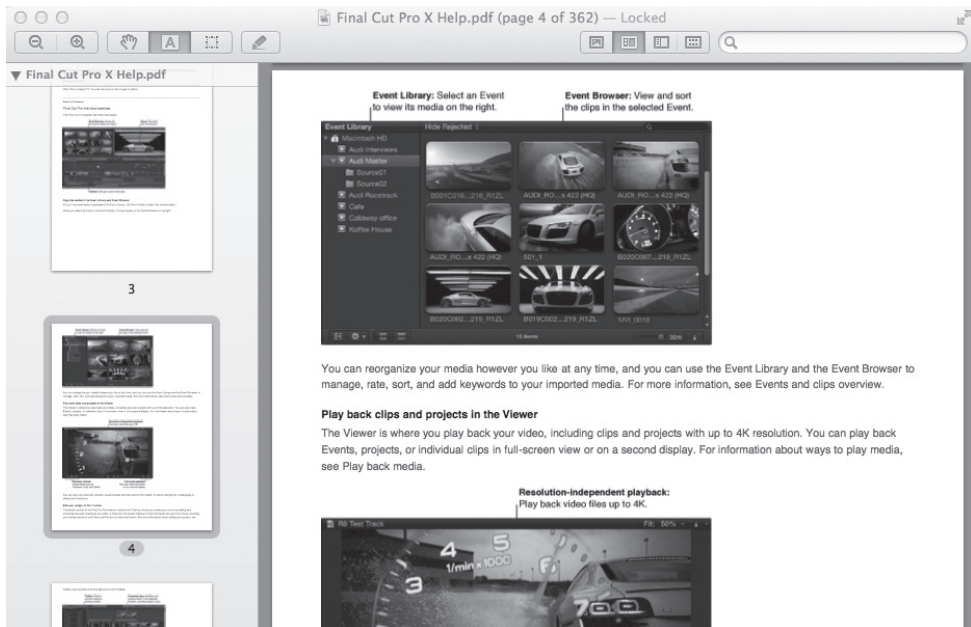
Final Cut Pro X Help.pdf (page 4 of 362) — Locked

▼ Final Cut Pro X Help.pdf

3

4

**Event Library:** Select an Event to view its media on the right.

**Event Browser:** View and sort the clips in the selected Event.

Event Library

Hide Rejected

Macintosh HD

Audi Interviews

Audi Master

Source01

Source02

Audi Racetrack

Cafe

Callaway office

Koffee House

B001C016...216_R1ZL

AUDI_RO...s 422 (HQ)

AUDI_RO...s 422 (HQ)

AUDI_RO...s 422 (HQ)

501_1

B020C007...219_R1ZL

B020C002...219_R1ZL

B019C002...219_R1ZL

MVI_0016

15 items

You can reorganize your media however you like at any time, and you can use the Event Library and the Event Browser to manage, rate, sort, and add keywords to your imported media. For more information, see Events and clips overview.

**Play back clips and projects in the Viewer**

The Viewer is where you play back your video, including clips and projects with up to 4K resolution. You can play back Events, projects, or individual clips in full-screen view or on a second display. For information about ways to play media, see Play back media.

**Resolution-independent playback:** Play back video files up to 4K.

R8 Test Track

Fit: 50%